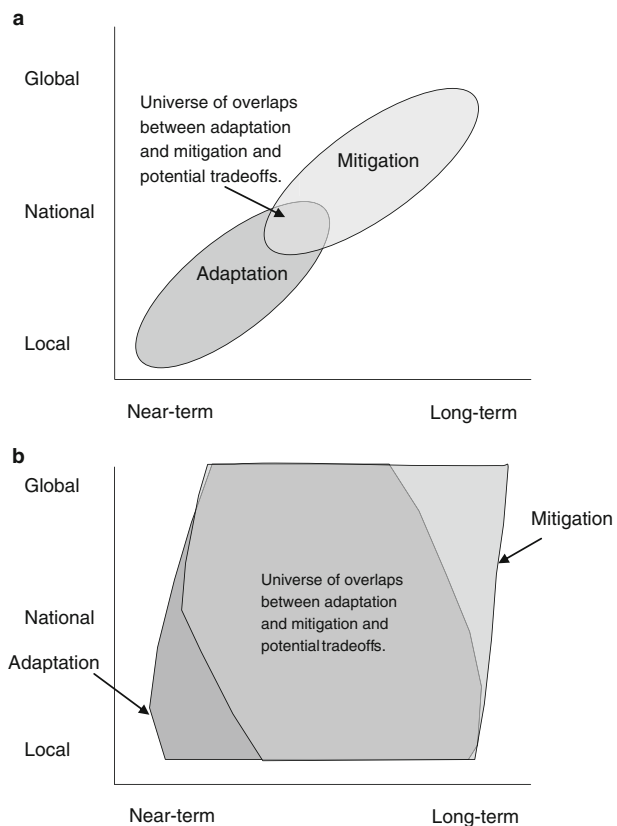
a

Global

National

Local

Universe of overlaps between adaptation and mitigation and potential tradeoffs.

Mitigation

Adaptation

Near-term

Long-term

b

Global

National

Local

Mitigation

Universe of overlaps between adaptation and mitigation and potential tradeoffs.

Adaptation

Near-term

Long-term